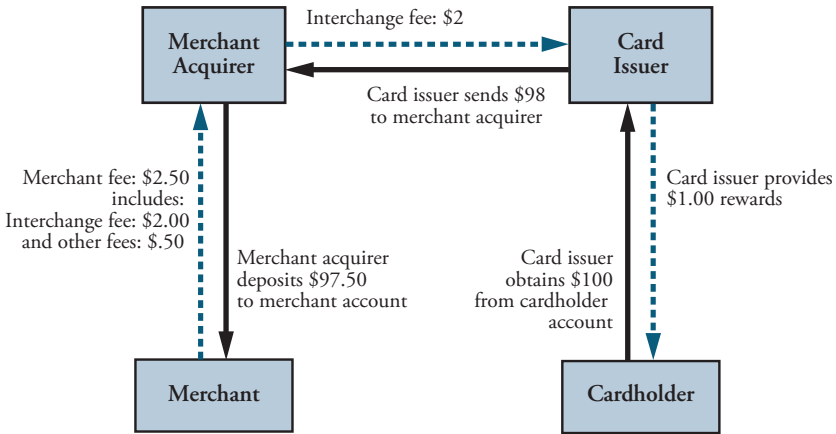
Merchant Acquirer

Interchange fee: \$2

Card Issuer

Card issuer sends \$98 to merchant acquirer

Merchant fee: \$2.50 includes: Interchange fee: \$2.00 and other fees: \$.50

Merchant acquirer deposits \$97.50 to merchant account

Card issuer provides \$1.00 rewards

Card issuer obtains \$100 from cardholder account

Merchant

Cardholder